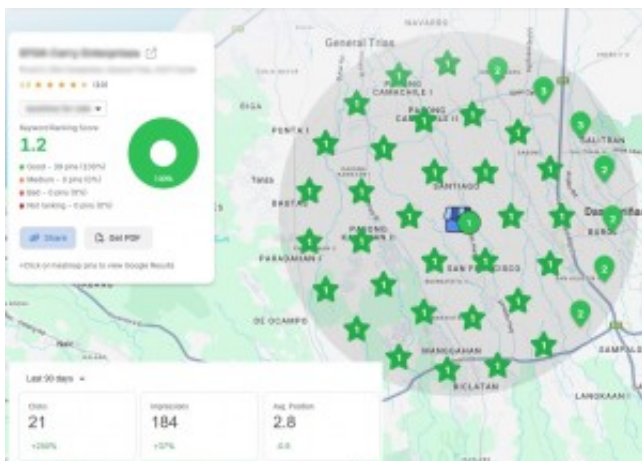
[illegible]

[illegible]

Keyword Ranking Score
1.2

Good – 39 pins (100%)
Medium – 0 pins (0%)
Bad – 0 pins (0%)
Not ranking – 0 pins (0%)

100%

Share
Get PDF

*Click on heatmap pins to view Google Results

NAVARRO
General Trias
PASONG CAMACHILE I
PASONG CAMACHILE II
BIGA
PUNTA I
SALITRAN
Tanza
SANTIAGO
BAGTAS
PASONG KAWAYAN II
Dasmariñas
BUROL
PARADAHAN I
SAN FRANCISCO
DE OCAMPO
MANGGAHAN
SAMPALOC
BICLATAN
LANGKAAN I

Last 90 days

Clicks
21
+250%

Impressions
184
+57%

Avg. Position
2.8
-0.8